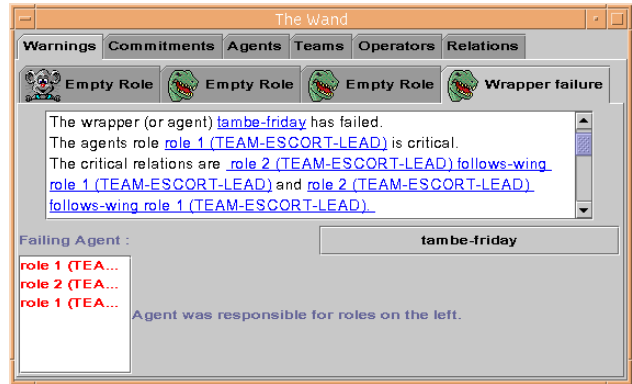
The Wand

Warnings | Commitments | Agents | Teams | Operators | Relations

Empty Role | Empty Role | Empty Role | Wrapper failure

The wrapper (or agent) tambe-friday has failed.
The agents role role 1 (TEAM-ESCORT-LEAD) is critical.
The critical relations are role 2 (TEAM-ESCORT-LEAD) follows-wing role 1 (TEAM-ESCORT-LEAD) and role 2 (TEAM-ESCORT-LEAD) follows-wing role 1 (TEAM-ESCORT-LEAD).

Failing Agent :

tambe-friday

role 1 (TEA...
role 2 (TEA...
role 1 (TEA...

Agent was responsible for roles on the left.